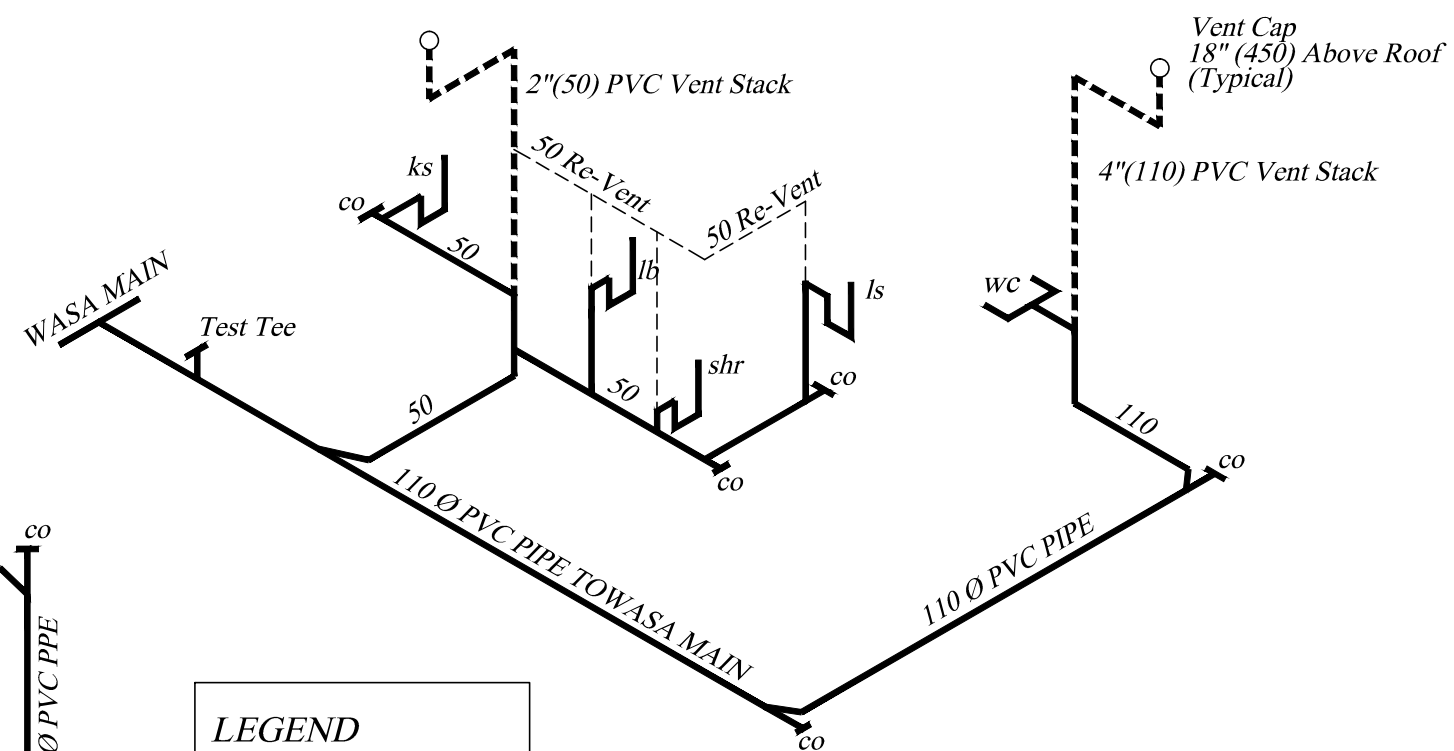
2"(50) PVC Vent Stack

Vent Cap
18" (450) Above Roof
(Typical)

4"(110) PVC Vent Stack

ks

co

50 Re-Vent

50 Re-Vent

50

lb

ls

wc

WASA MAIN

Test Tee

shr

co

50

50

110

co

co

co

110 Ø PVC PIPE TOWASA MAIN

110 Ø PVC PIPE

co

Ø PVC PPE

LEGEND

co